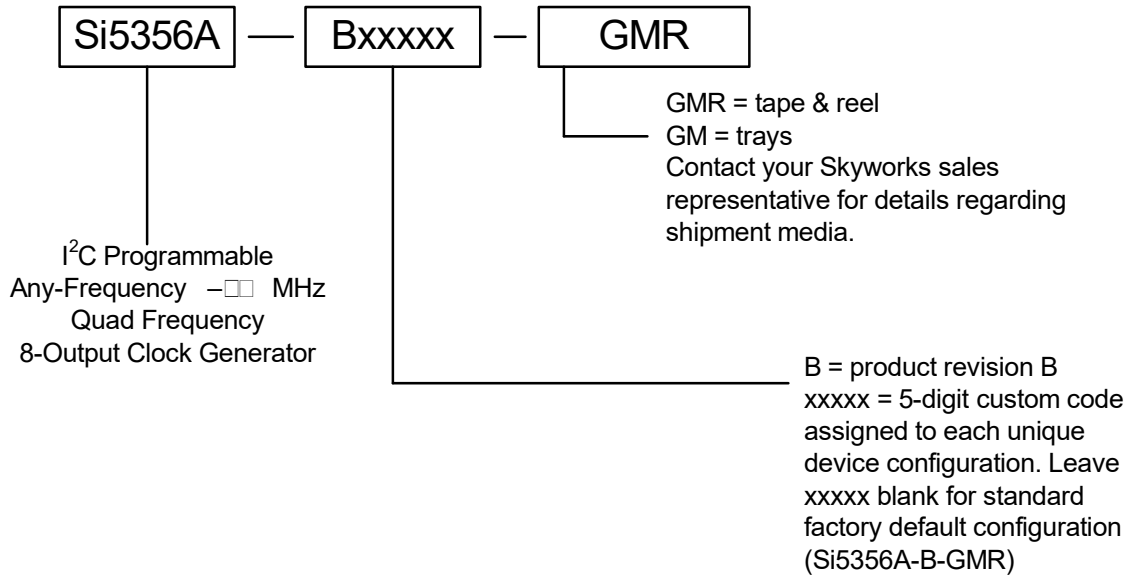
Si5356A — Bxxxxx — GMR

GMR = tape & reel
GM = trays
Contact your Skyworks sales representative for details regarding shipment media.

I$^2$C Programmable
Any-Frequency –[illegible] MHz
Quad Frequency
8-Output Clock Generator

B = product revision B
xxxxx = 5-digit custom code assigned to each unique device configuration. Leave xxxxx blank for standard factory default configuration (Si5356A-B-GMR)